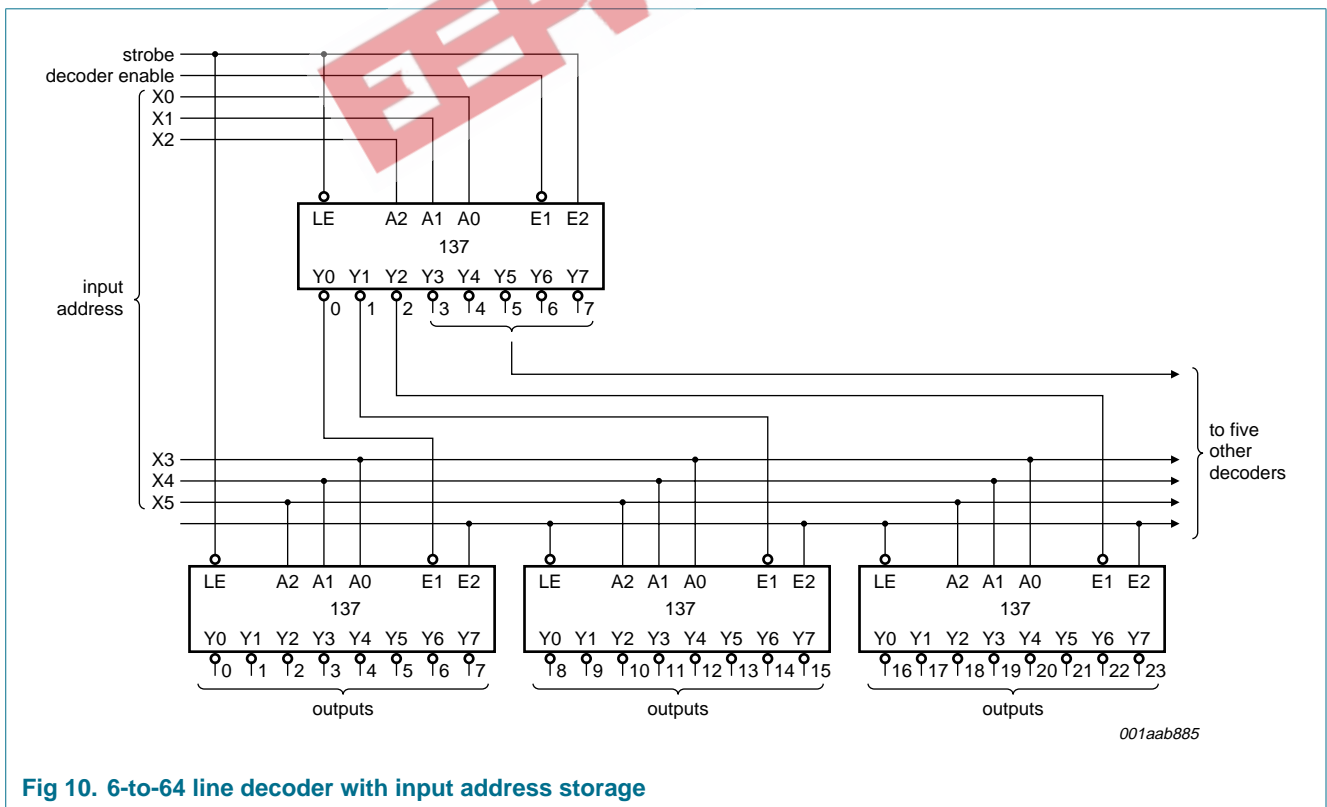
strobe
decoder enable
X0
X1
X2

LE A2 A1 A0 E1 E2
137
Y0 Y1 Y2 Y3 Y4 Y5 Y6 Y7
0 1 2 3 4 5 6 7

input address

to five other decoders

X3
X4
X5

LE A2 A1 A0 E1 E2
137
Y0 Y1 Y2 Y3 Y4 Y5 Y6 Y7
0 1 2 3 4 5 6 7
outputs

LE A2 A1 A0 E1 E2
137
Y0 Y1 Y2 Y3 Y4 Y5 Y6 Y7
8 9 10 11 12 13 14 15
outputs

LE A2 A1 A0 E1 E2
137
Y0 Y1 Y2 Y3 Y4 Y5 Y6 Y7
16 17 18 19 20 21 22 23
outputs

001aab885

Fig 10. 6-to-64 line decoder with input address storage